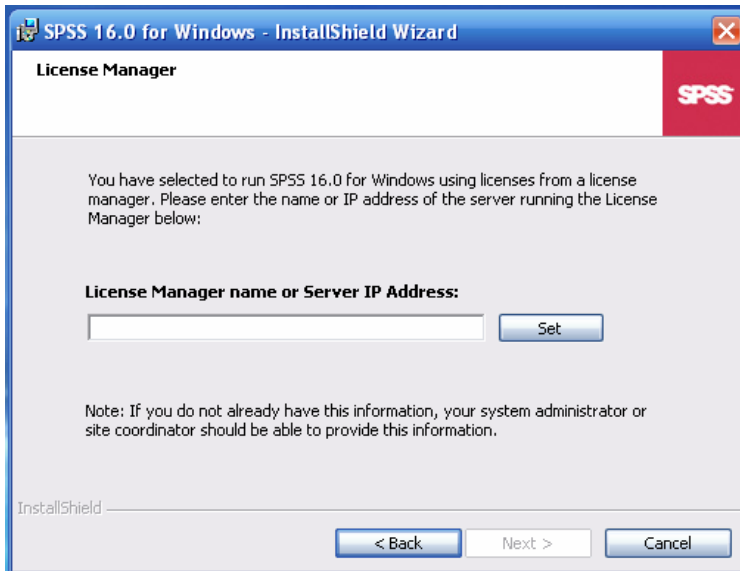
SPSS 16.0 for Windows - InstallShield Wizard

License Manager

SPSS

You have selected to run SPSS 16.0 for Windows using licenses from a license manager. Please enter the name or IP address of the server running the License Manager below:

License Manager name or Server IP Address:

Set

Note: If you do not already have this information, your system administrator or site coordinator should be able to provide this information.

InstallShield

< Back

Next >

Cancel